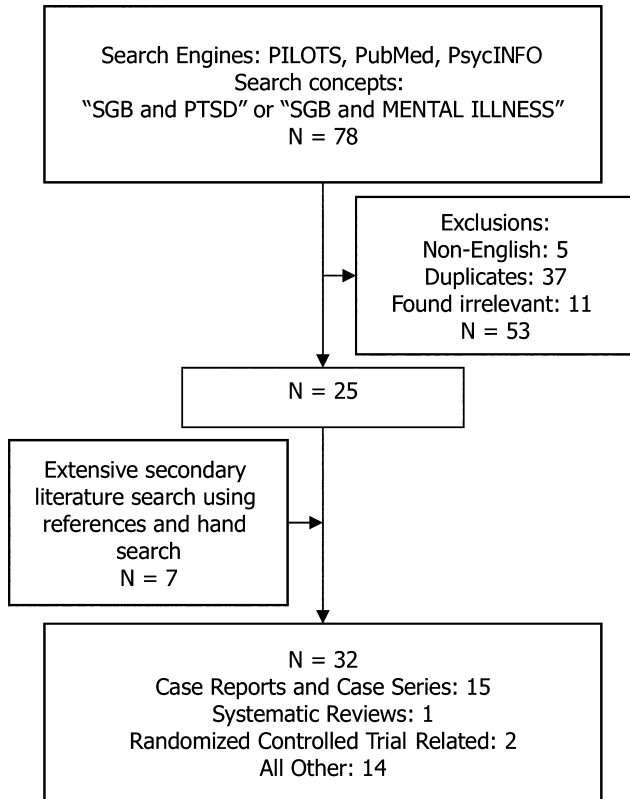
Search Engines: PILOTS, PubMed, PsycINFO
Search concepts:
“SGB and PTSD” or “SGB and MENTAL ILLNESS”
N = 78

Exclusions:
Non-English: 5
Duplicates: 37
Found irrelevant: 11
N = 53

N = 25

Extensive secondary literature search using references and hand search
N = 7

N = 32
Case Reports and Case Series: 15
Systematic Reviews: 1
Randomized Controlled Trial Related: 2
All Other: 14